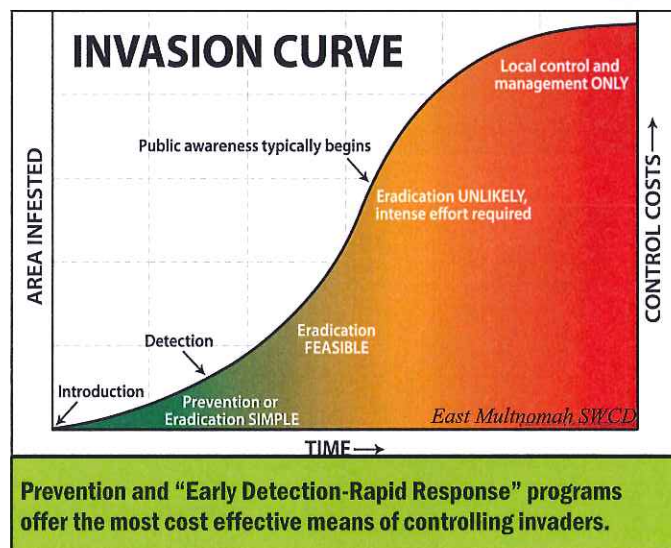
INVASION CURVE

Local control and management ONLY

Public awareness typically begins

Eradication UNLIKELY, intense effort required

AREA INFESTED

CONTROL COSTS ⟶

Eradication FEASIBLE

Detection

Introduction

Prevention or Eradication SIMPLE

East Multnomah SWCD

TIME ⟶

Prevention and "Early Detection-Rapid Response" programs offer the most cost effective means of controlling invaders.